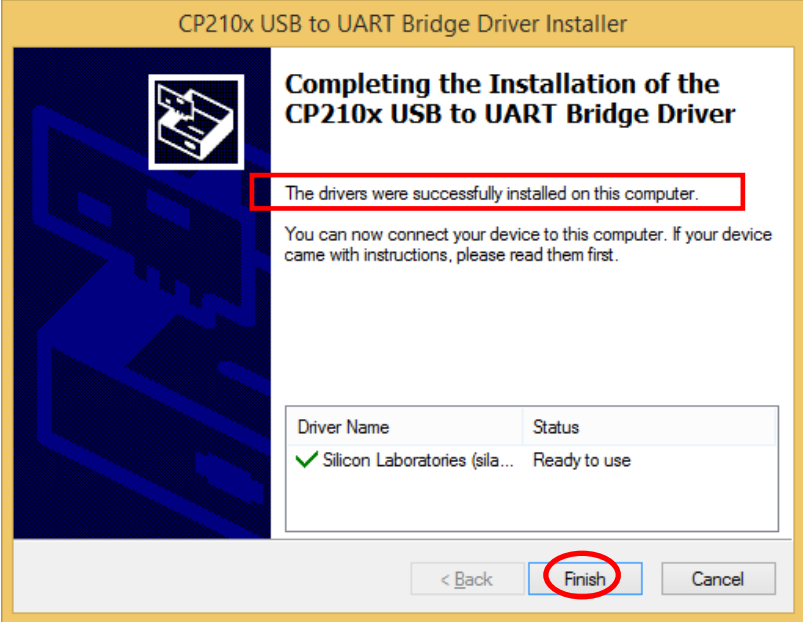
CP210x USB to UART Bridge Driver Installer

Completing the Installation of the CP210x USB to UART Bridge Driver

The drivers were successfully installed on this computer.

You can now connect your device to this computer. If your device came with instructions, please read them first.

| Driver Name | Status |
|---|---|
| Silicon Laboratories (sila... | Ready to use |

< Back Finish Cancel